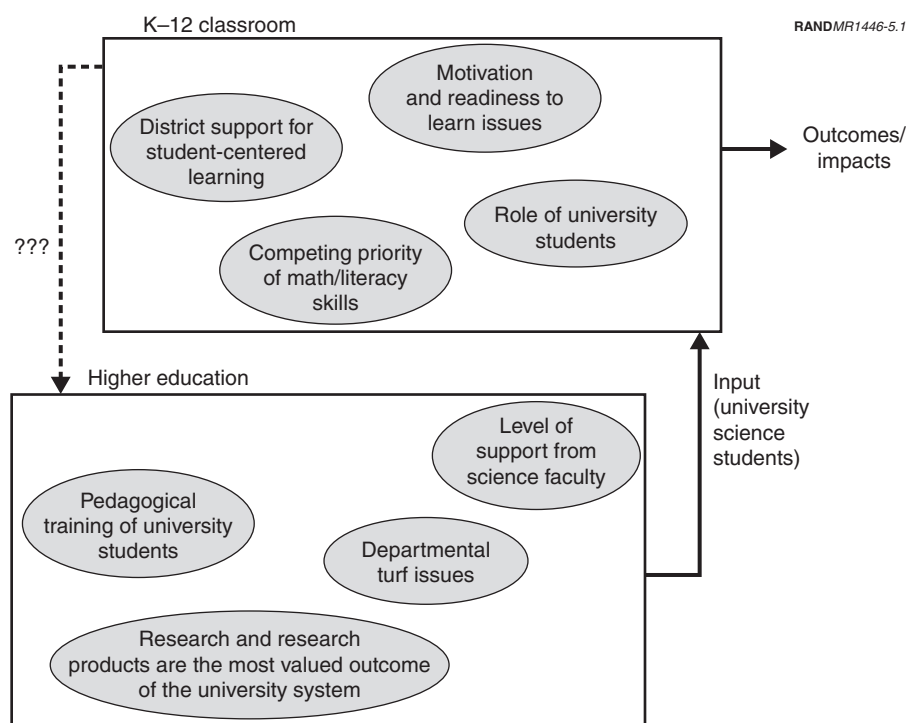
RANDMR1446-5.1

K–12 classroom

Motivation and readiness to learn issues

District support for student-centered learning

Role of university students

Competing priority of math/literacy skills

Outcomes/ impacts

???

Higher education

Input (university science students)

Level of support from science faculty

Pedagogical training of university students

Departmental turf issues

Research and research products are the most valued outcome of the university system